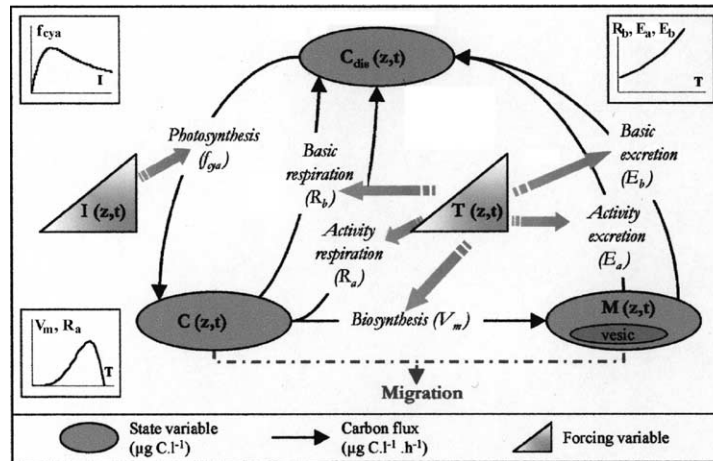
$f_{cya}$

I

$C_{dis}$ (z,t)

$R_b$, $E_a$, $E_b$

T

Photosynthesis ($f_{cya}$)

Basic respiration ($R_b$)

Basic excretion ($E_b$)

I (z,t)

T (z,t)

Activity respiration ($R_a$)

Activity excretion ($E_a$)

$V_m$, $R_a$

T

C (z,t)

Biosynthesis ($V_m$)

M (z,t)

vesic

Migration

State variable ($\mu$g C.l$^{-1}$)

Carbon flux ($\mu$g C.l$^{-1}$ .h$^{-1}$)

Forcing variable